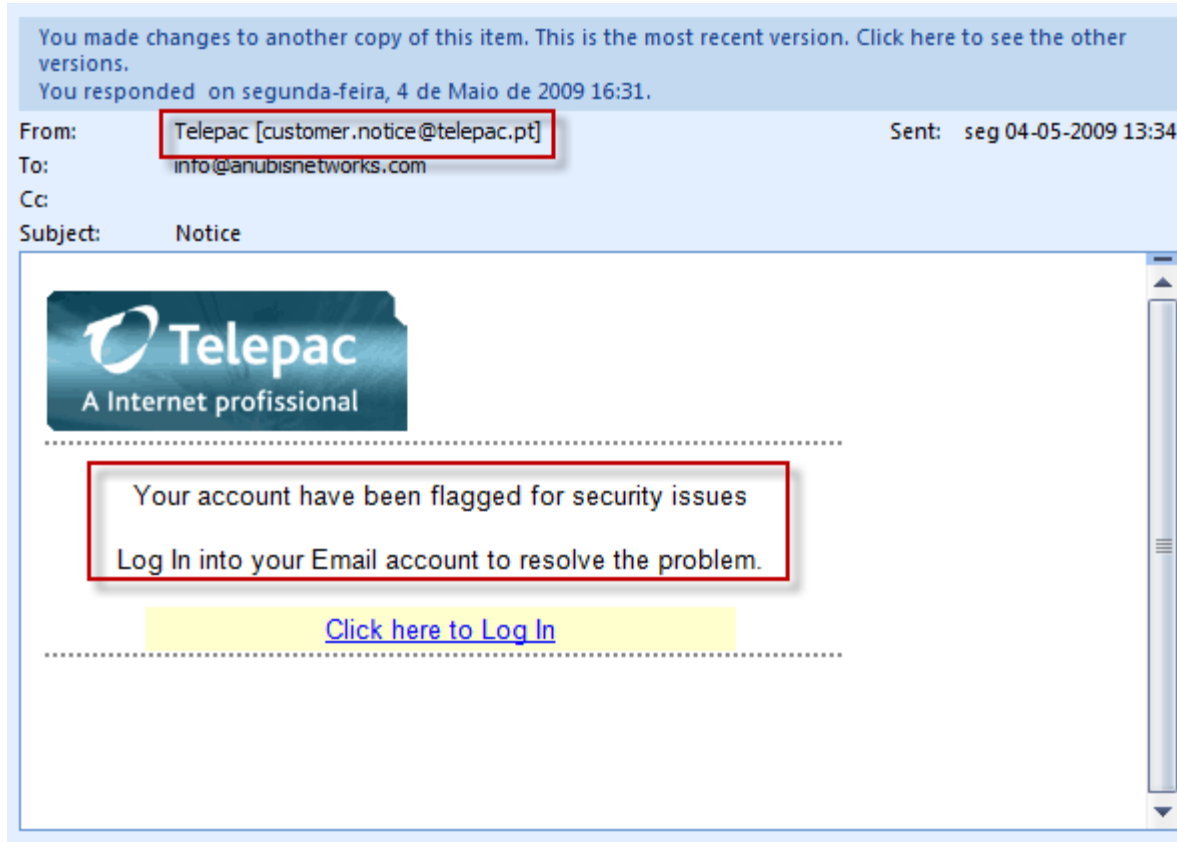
You made changes to another copy of this item. This is the most recent version. Click here to see the other versions.
You responded on segunda-feira, 4 de Maio de 2009 16:31.

From: Telepac [customer.notice@telepac.pt]
Sent: seg 04-05-2009 13:34
To: info@anubisnetworks.com
Cc:
Subject: Notice

Telepac
A Internet profissional

Your account have been flagged for security issues

Log In into your Email account to resolve the problem.

Click here to Log In